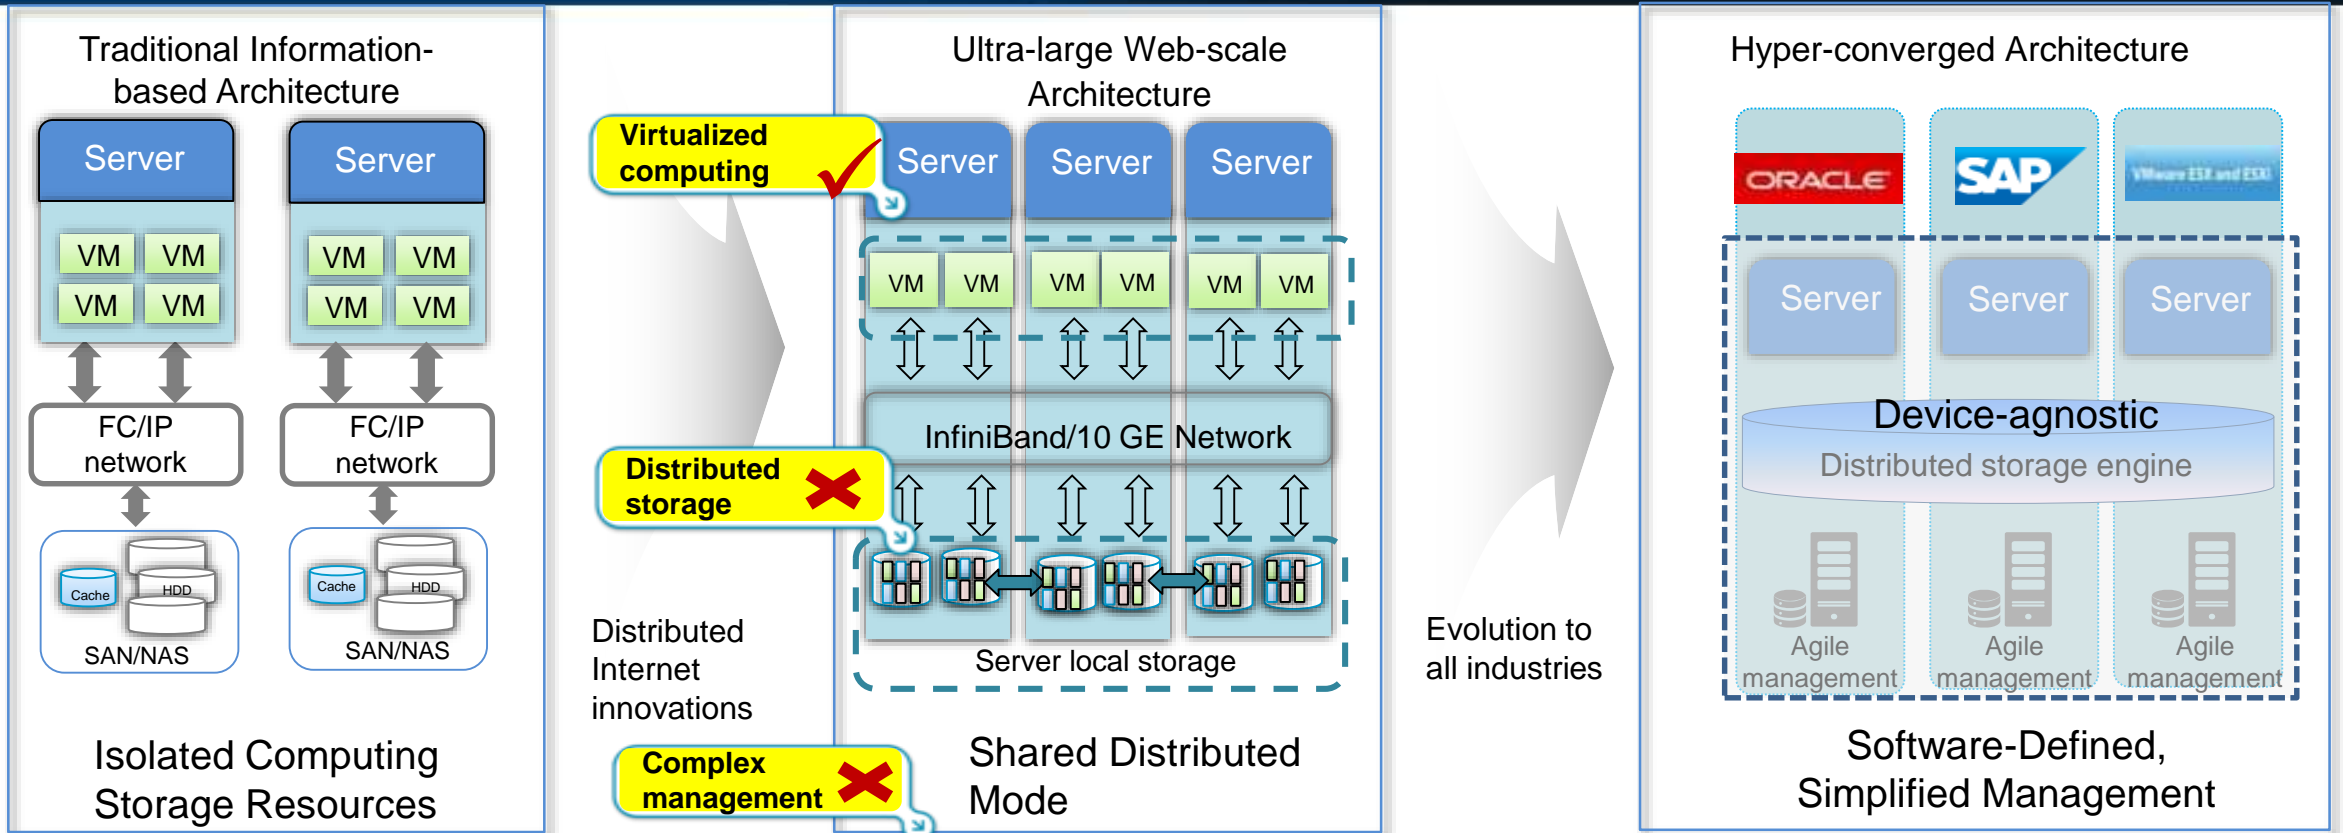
Traditional Information-based Architecture

Server

VM VM
VM VM

Server

VM VM
VM VM

FC/IP network

FC/IP network

Cache
HDD
SAN/NAS

Cache
HDD
SAN/NAS

Isolated Computing Storage Resources

Virtualized computing

Distributed storage

Distributed Internet innovations

Complex management

Ultra-large Web-scale Architecture

Server Server Server

VM VM VM VM VM VM

InfiniBand/10 GE Network

Server local storage

Shared Distributed Mode

Evolution to all industries

Hyper-converged Architecture

ORACLE
SAP
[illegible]

Server Server Server

Device-agnostic
Distributed storage engine

Agile management
Agile management
Agile management

Software-Defined, Simplified Management